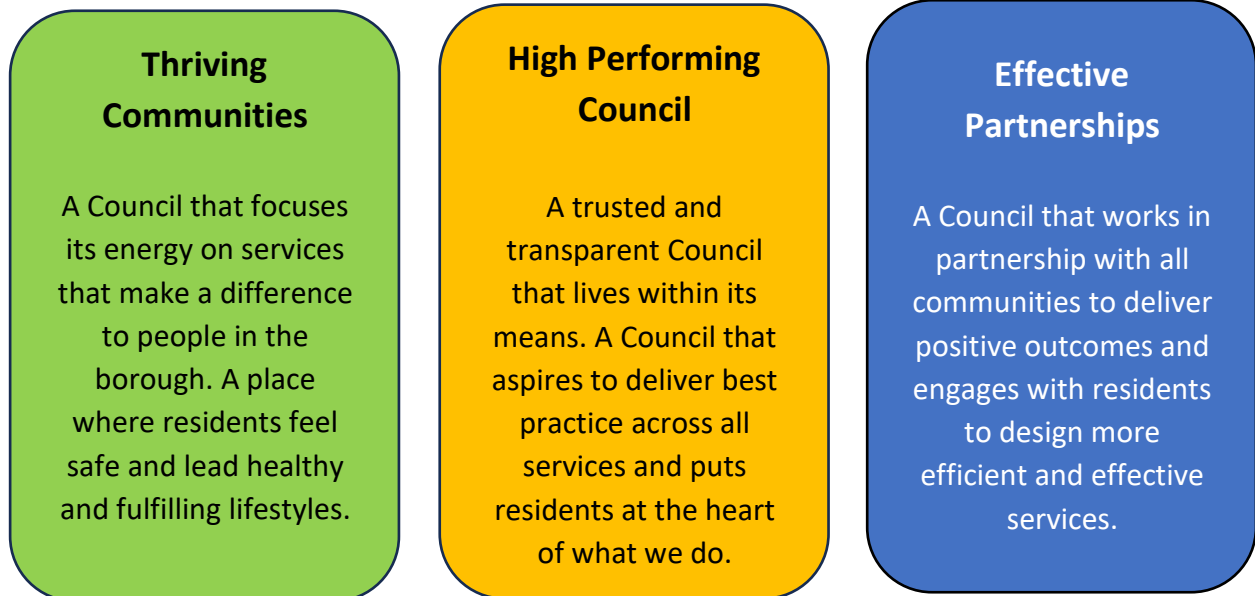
Thriving Communities

A Council that focuses its energy on services that make a difference to people in the borough. A place where residents feel safe and lead healthy and fulfilling lifestyles.

High Performing Council

A trusted and transparent Council that lives within its means. A Council that aspires to deliver best practice across all services and puts residents at the heart of what we do.

Effective Partnerships

A Council that works in partnership with all communities to deliver positive outcomes and engages with residents to design more efficient and effective services.